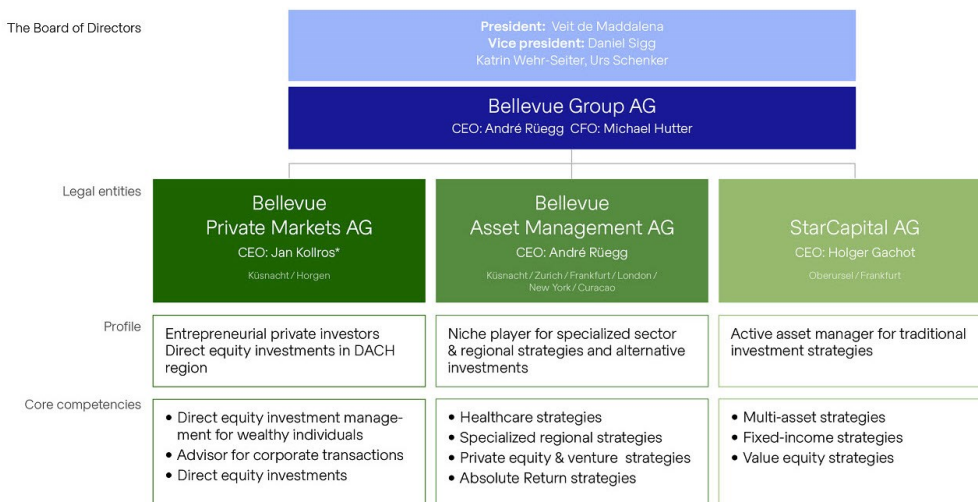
The Board of Directors

**President:** Veit de Maddalena
**Vice president:** Daniel Sigg
Katrin Wehr-Seiter, Urs Schenker

Bellevue Group AG
CEO: André Rüegg CFO: Michael Hutter

Legal entities

Bellevue Private Markets AG
CEO: Jan Kollros*
Küsnacht / Horgen

Bellevue Asset Management AG
CEO: André Rüegg
Küsnacht / Zurich / Frankfurt / London / New York / Curacao

StarCapital AG
CEO: Holger Gachot
Oberursel / Frankfurt

Profile

Entrepreneurial private investors
Direct equity investments in DACH region

Niche player for specialized sector & regional strategies and alternative investments

Active asset manager for traditional investment strategies

Core competencies

• Direct equity investment management for wealthy individuals
• Advisor for corporate transactions
• Direct equity investments

• Healthcare strategies
• Specialized regional strategies
• Private equity & venture strategies
• Absolute Return strategies

• Multi-asset strategies
• Fixed-income strategies
• Value equity strategies